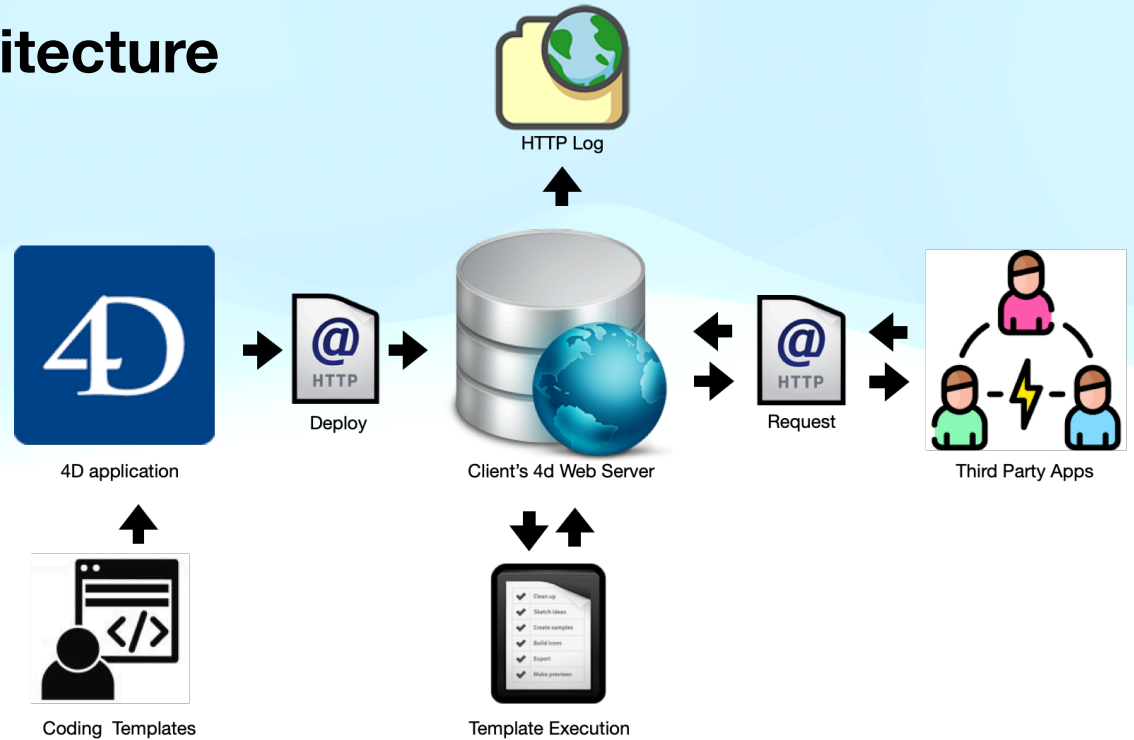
itecture

HTTP Log

4D

4D application

@ HTTP

Deploy

Client's 4d Web Server

@ HTTP

Request

Third Party Apps

Coding Templates

Clean up
Sketch ideas
Create samples
Build icons
Export
Make previews

Template Execution